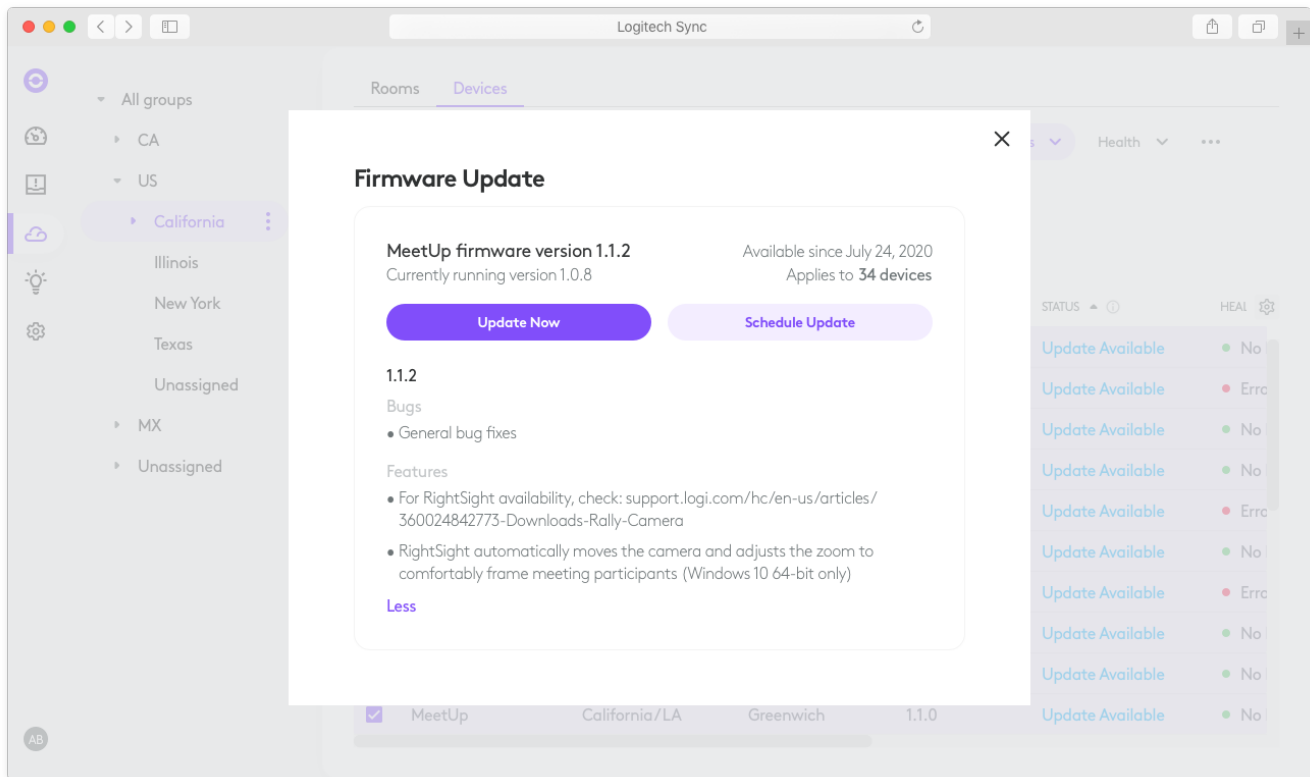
Logitech Sync

All groups
CA
US
California
Illinois
New York
Texas
Unassigned
MX
Unassigned

AB

Rooms Devices

Health

STATUS
HEAL

Firmware Update

MeetUp firmware version 1.1.2
Currently running version 1.0.8

Available since July 24, 2020
Applies to 34 devices

Update Now
Schedule Update

1.1.2
Bugs
• General bug fixes

Features
• For RightSight availability, check: support.logi.com/hc/en-us/articles/360024842773-Downloads-Rally-Camera
• RightSight automatically moves the camera and adjusts the zoom to comfortably frame meeting participants (Windows 10 64-bit only)

Less

Update Available
Update Available
Update Available
Update Available
Update Available
Update Available
Update Available
Update Available
Update Available
MeetUp California/LA Greenwich 1.1.0 Update Available

No
Erro
No
No
Erro
No
Erro
No
No
No